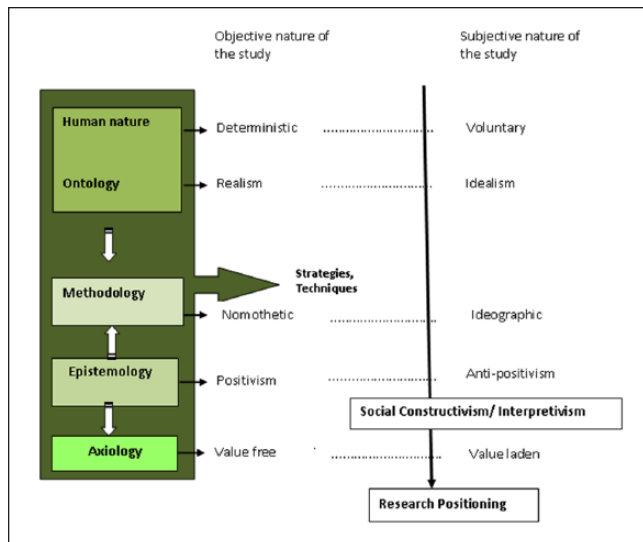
Objective nature of the study

Subjective nature of the study

Human nature

Ontology

Deterministic ………………………… Voluntary

Realism ………………………… Idealism

Methodology

Strategies, Techniques

Nomothetic ………………………… Ideographic

Epistemology

Positivism ………………………… Anti-positivism

Social Constructivism/ Interpretivism

Axiology

Value free ………………………… Value laden

Research Positioning